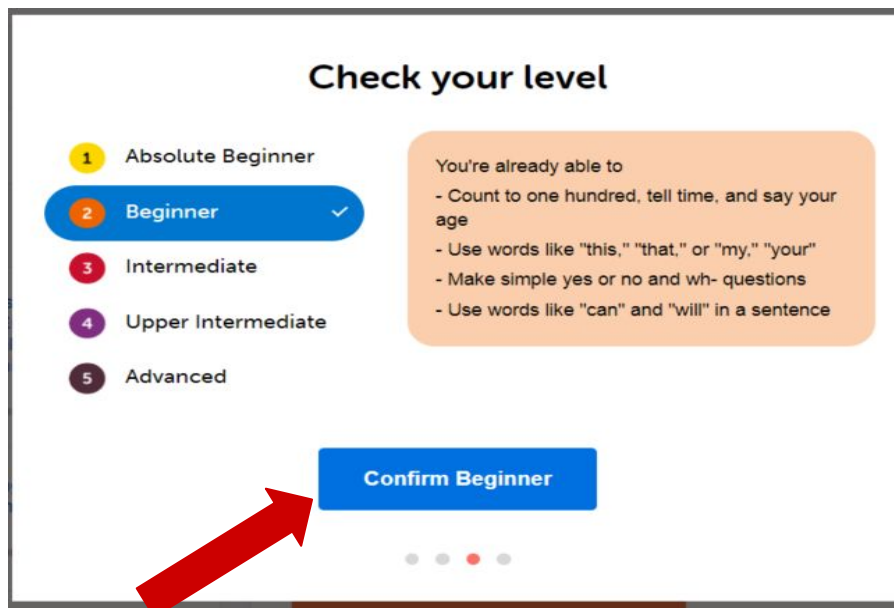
Check your level

1 Absolute Beginner
2 Beginner
3 Intermediate
4 Upper Intermediate
5 Advanced

You're already able to
- Count to one hundred, tell time, and say your age
- Use words like "this," "that," or "my," "your"
- Make simple yes or no and wh- questions
- Use words like "can" and "will" in a sentence

Confirm Beginner